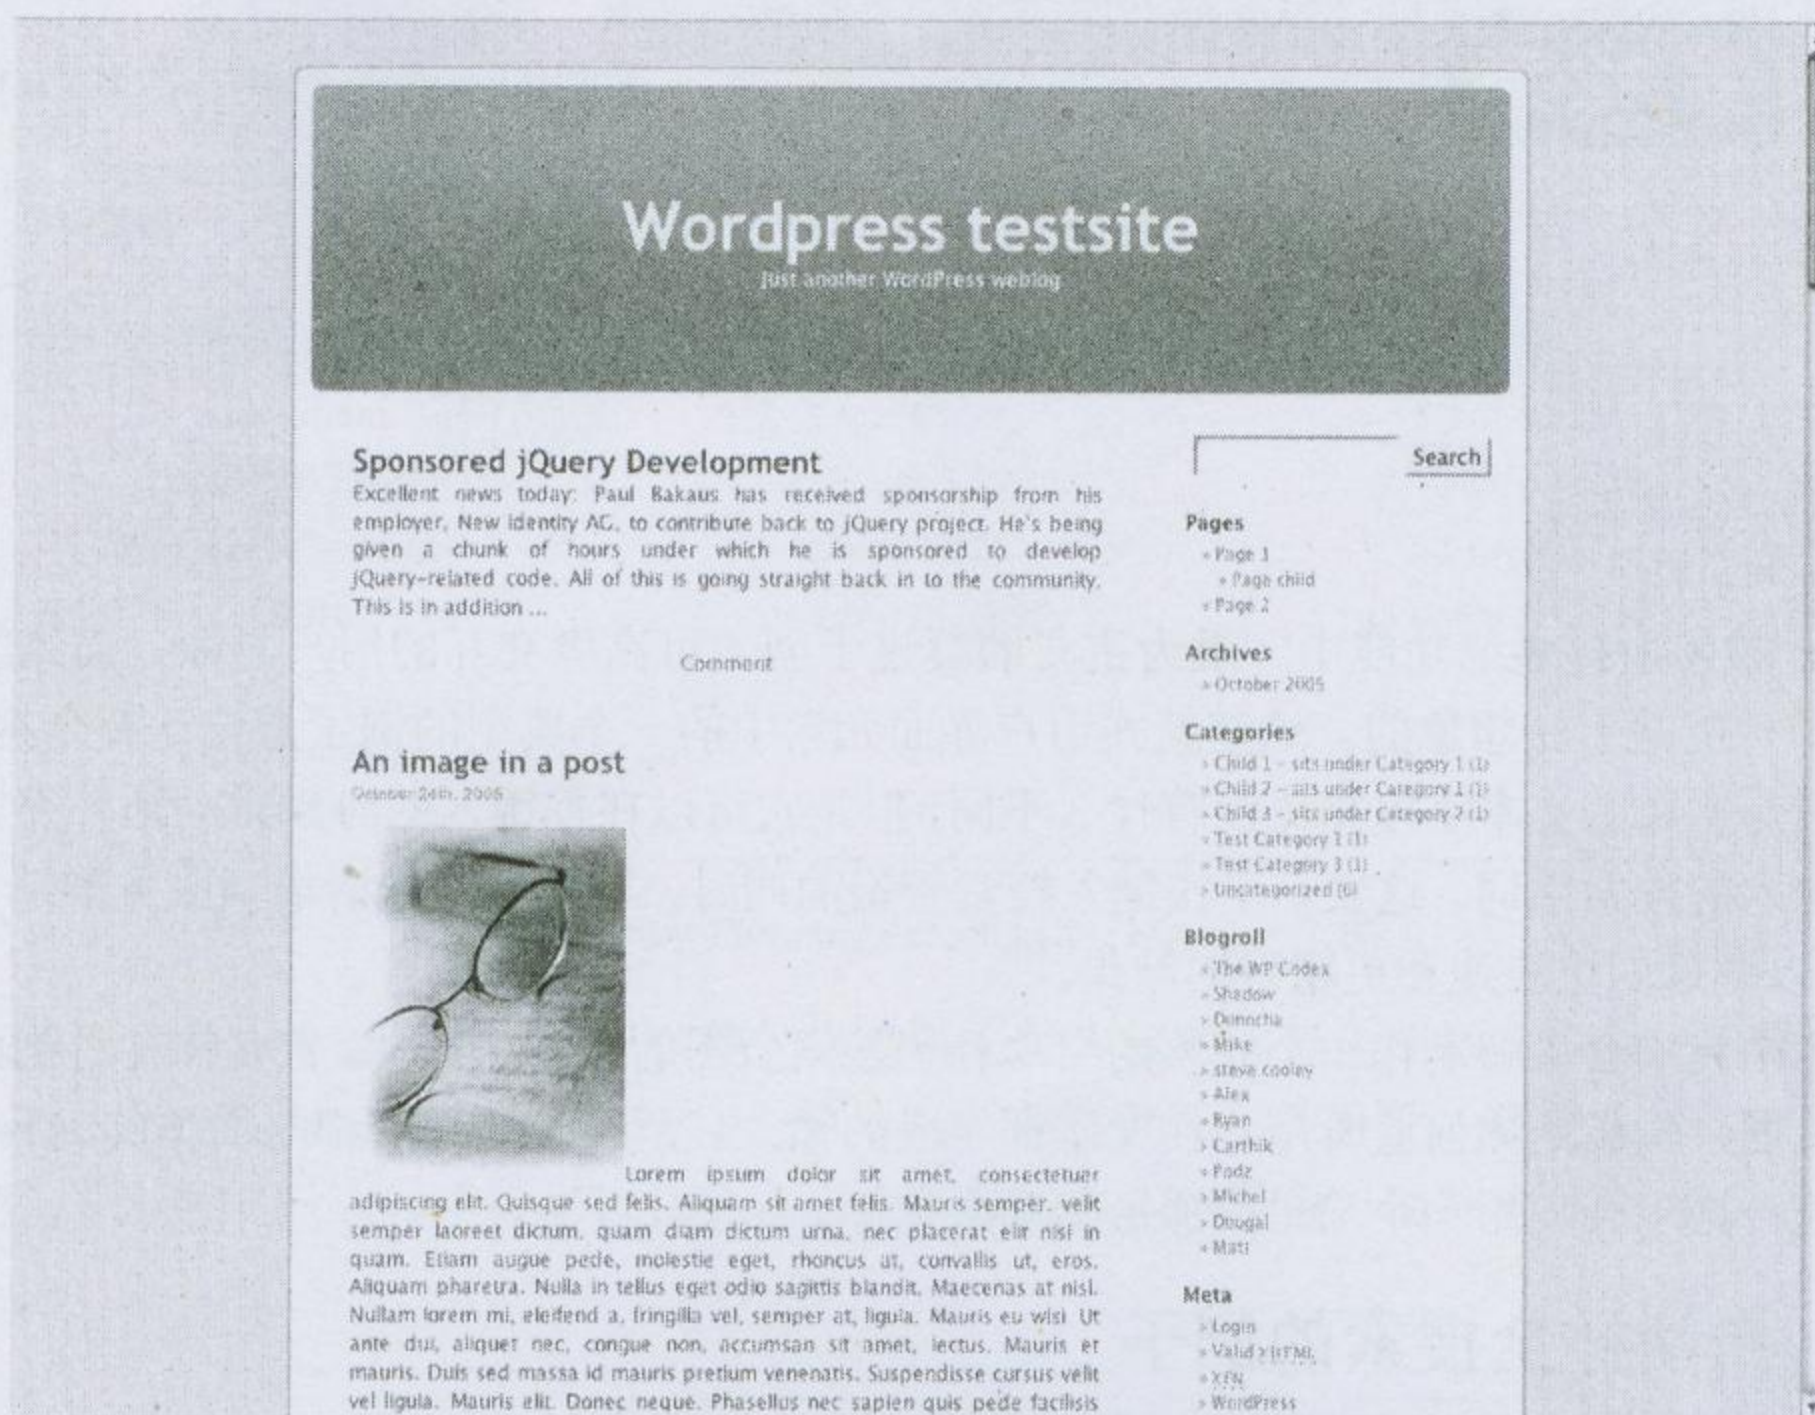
Wordpress testsite

Just another WordPress weblog

Sponsored jQuery Development

Excellent news today: Paul Bakaus has received sponsorship from his employer, New Identity AG, to contribute back to jQuery project. He's being given a chunk of hours under which he is sponsored to develop jQuery-related code. All of this is going straight back in to the community. This is in addition ...

Comment

An image in a post

October 24th, 2005

Lorem ipsum dolor sit amet, consectetuer adipiscing elit. Quisque sed felis. Aliquam sit amet felis. Mauris semper, velit semper laoreet dictum, quam diam dictum urna, nec placerat elit nisl in quam. Etiam augue pede, molestie eget, rhoncus at, convallis ut, eros. Aliquam pharetra. Nulla in tellus eget odio sagittis blandit. Maecenas at nisl. Nullam lorem mi, eleifend a, fringilla vel, semper at, ligula. Mauris eu wisi. Ut ante dui, aliquet nec, congue non, accumsan sit amet, lectus. Mauris et mauris. Duis sed massa id mauris pretium venenatis. Suspendisse cursus velit vel ligula. Mauris elit. Donec neque. Phasellus nec sapien quis pede facilisis

Search

Pages
» Page 1
» Page child
» Page 2

Archives
» October 2005

Categories
» Child 1 – sits under Category 1 (1)
» Child 2 – sits under Category 1 (1)
» Child 3 – sits under Category 2 (1)
» Test Category 1 (1)
» Test Category 3 (1)
» Uncategorized (6)

Blogroll
» The WP Codex
» Shadow
» Donncha
» Mike
» steve cooley
» Alex
» Ryan
» Carthik
» Podz
» Michel
» Dougal
» Matt

Meta
» Login
» Valid XHTML
» XFN
» WordPress